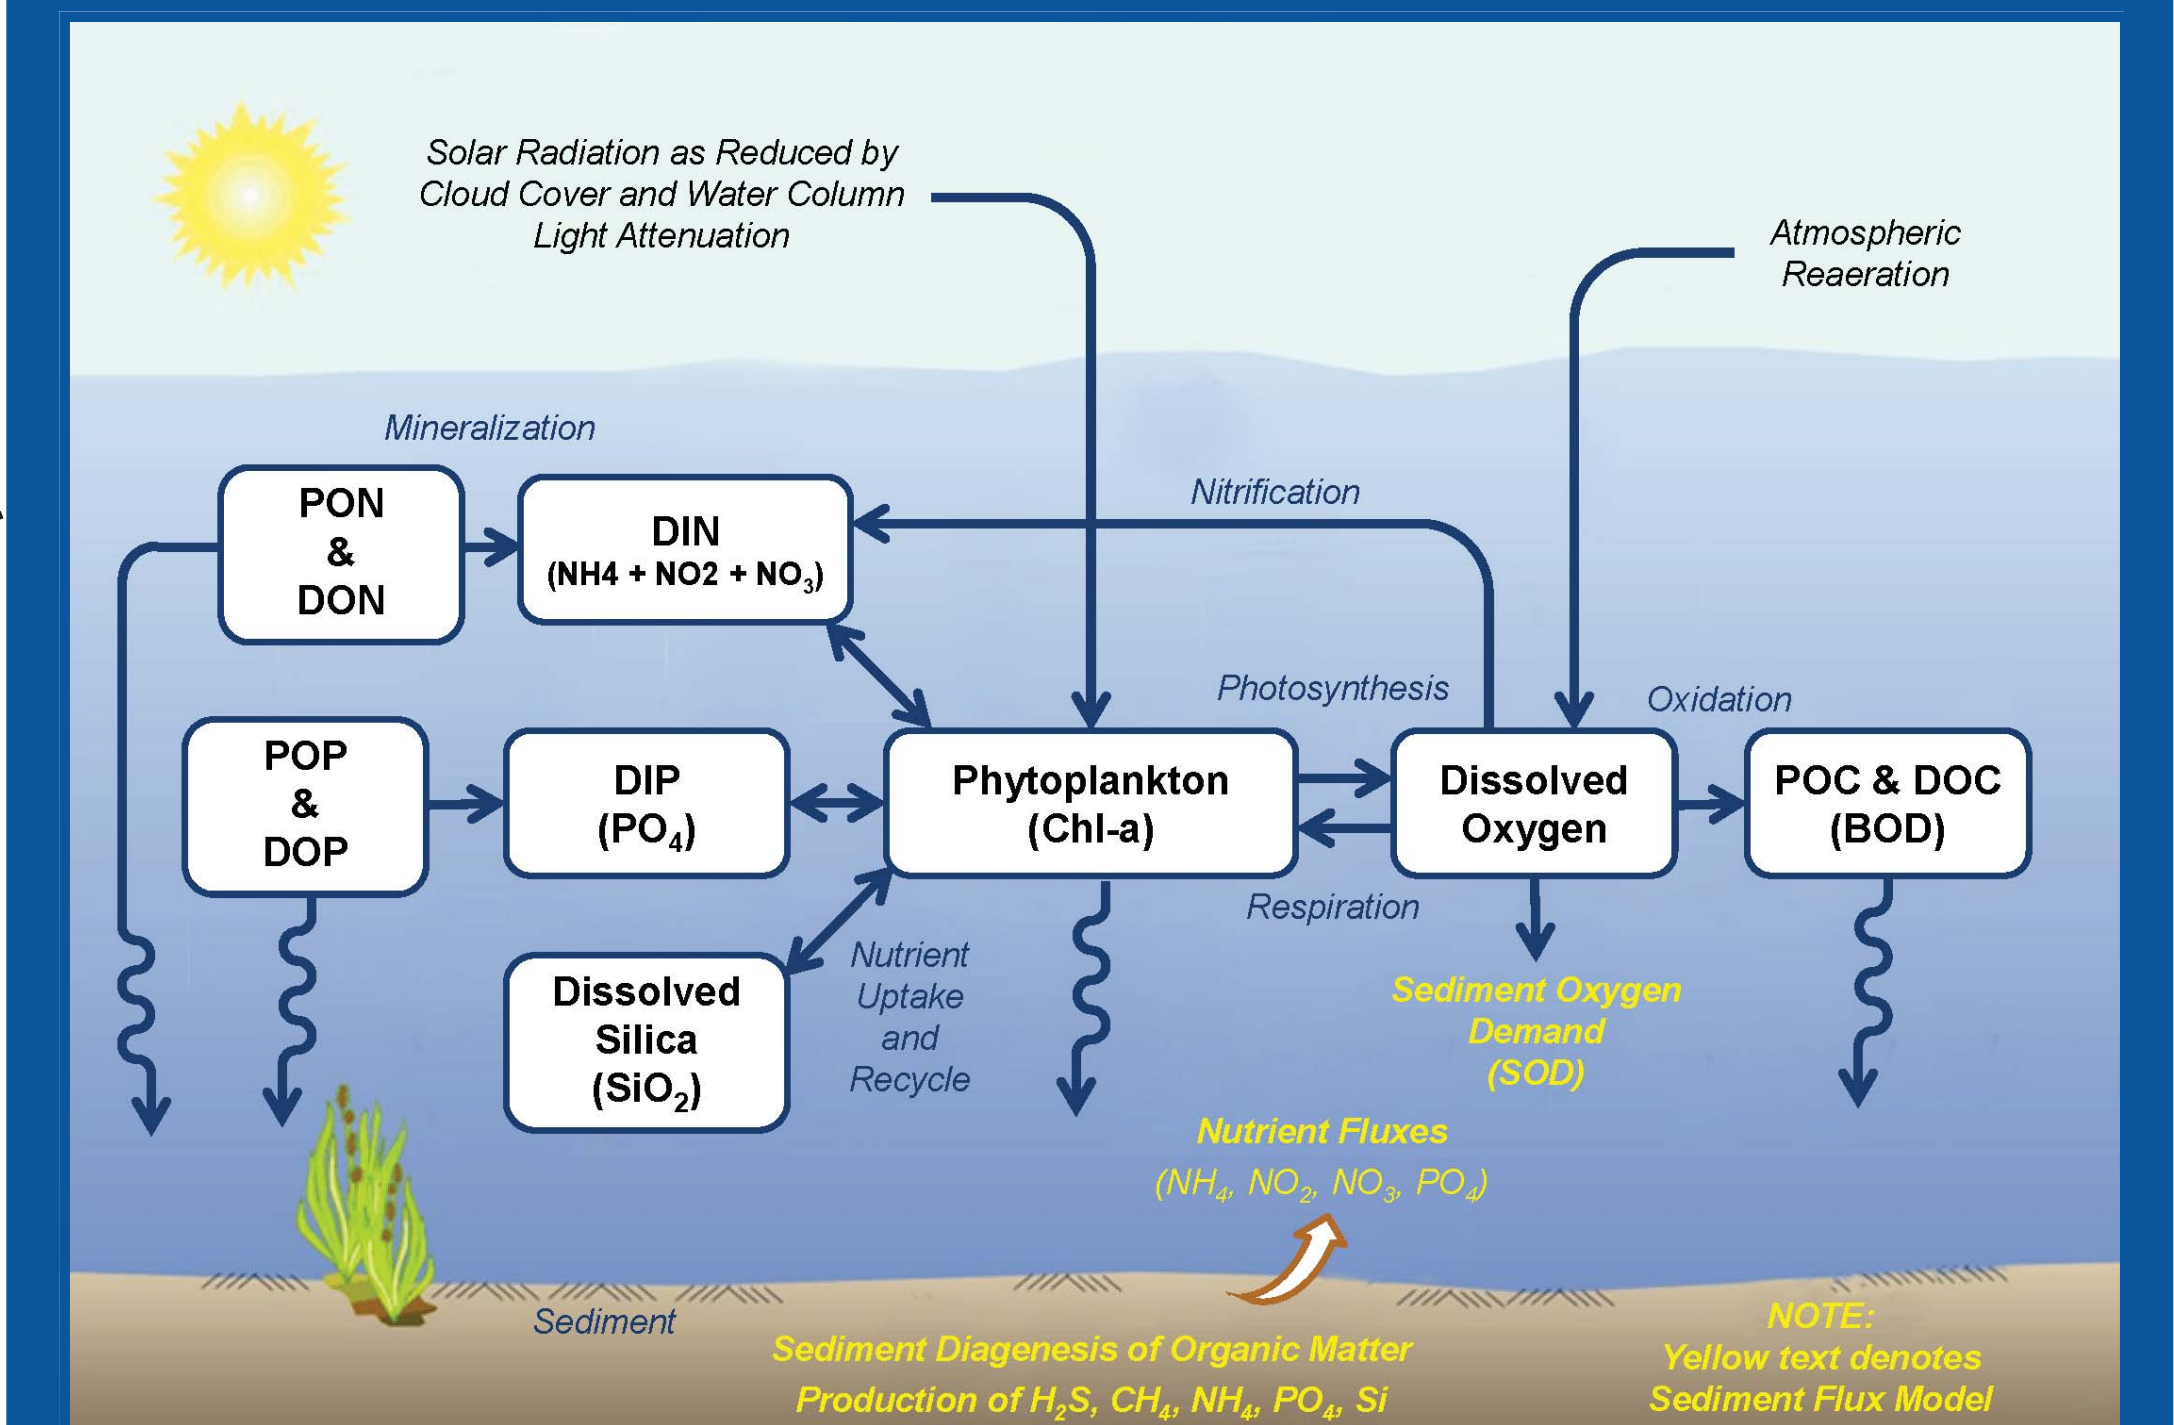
Solar Radiation as Reduced by Cloud Cover and Water Column Light Attenuation

Atmospheric Reaeration

Mineralization

PON & DON

DIN (NH4 + NO2 + NO$_3$)

Nitrification

Photosynthesis

Oxidation

POP & DOP

DIP (PO$_4$)

Phytoplankton (Chl-a)

Dissolved Oxygen

POC & DOC (BOD)

Respiration

Dissolved Silica (SiO$_2$)

Nutrient Uptake and Recycle

Sediment Oxygen Demand (SOD)

Nutrient Fluxes (NH$_4$, NO$_2$, NO$_3$, PO$_4$)

Sediment

Sediment Diagenesis of Organic Matter Production of H$_2$S, CH$_4$, NH$_4$, PO$_4$, Si

NOTE: Yellow text denotes Sediment Flux Model